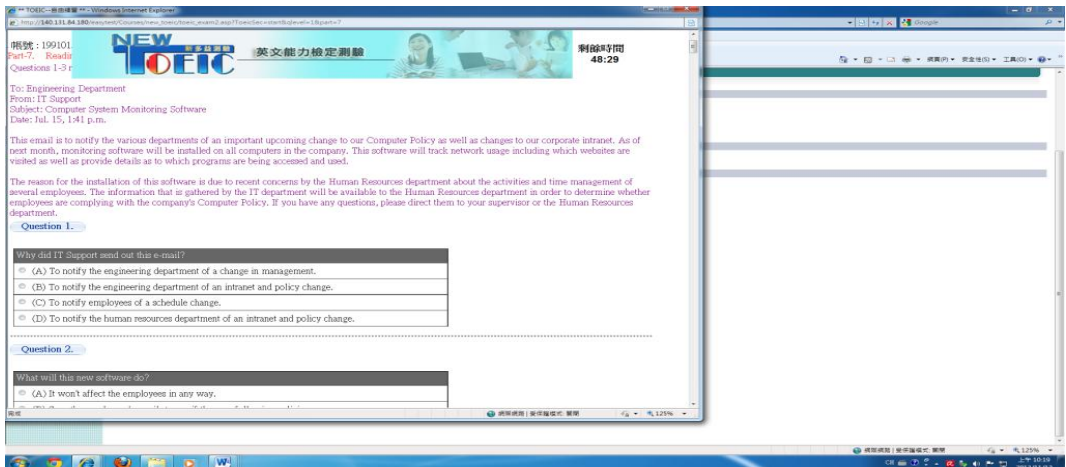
TOEIC—檢測練習 — Windows Internet Explorer

http://140.131.84.180/easytest/Courses/new_toeic/toeic_exam2.asp?ToeicSec=start&level=1&part=7

帳號：199101
Part-7. Readir
Questions 1-3 r

NEW TOEIC

英文能力檢定測驗

剩餘時間
48:29

To: Engineering Department
From: IT Support
Subject: Computer System Monitoring Software
Date: Jul. 15, 1:41 p.m.

This email is to notify the various departments of an important upcoming change to our Computer Policy as well as changes to our corporate intranet. As of next month, monitoring software will be installed on all computers in the company. This software will track network usage including which websites are visited as well as provide details as to which programs are being accessed and used.

The reason for the installation of this software is due to recent concerns by the Human Resources department about the activities and time management of several employees. The information that is gathered by the IT department will be available to the Human Resources department in order to determine whether employees are complying with the company's Computer Policy. If you have any questions, please direct them to your supervisor or the Human Resources department.

Question 1.

Why did IT Support send out this e-mail?

(A) To notify the engineering department of a change in management.

(B) To notify the engineering department of an intranet and policy change.

(C) To notify employees of a schedule change.

(D) To notify the human resources department of an intranet and policy change.

Question 2.

What will this new software do?

(A) It won't affect the employees in any way.

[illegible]

完成

網際網路 | 受保護模式: 關閉

125%

Google

網頁(P) 安全性(S) 工具(O)

網際網路 | 受保護模式: 關閉

125%

上午 10:19